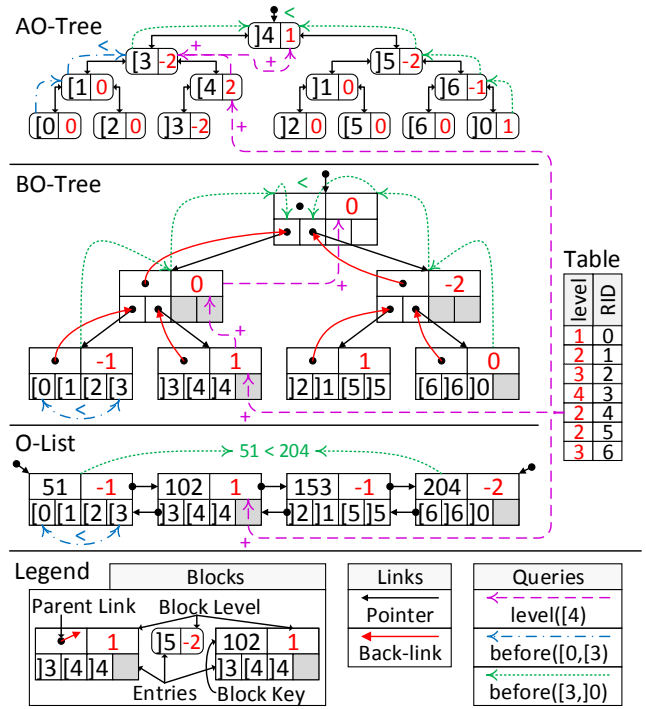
AO-Tree

<

<

+

]4 1

[3 -2

]5 -2

+

[1 0

[4 2

]1 0

]6 -1

[0 0

[2 0

]3 -2

]2 0

[5 0

[6 0

]0 1

+

BO-Tree

<

0

+

0

-2

+

-1

1

1

0

[0 [1 [2 [3

]3 [4 ]4

]2 ]1 [5 ]5

[6 ]6 ]0

+

<

Table

| level | RID |
|---|---|
| 1 | 0 |
| 2 | 1 |
| 3 | 2 |
| 4 | 3 |
| 2 | 4 |
| 2 | 5 |
| 3 | 6 |

O-List

51 < 204

51 -1

102 1

153 -1

204 -2

[0 [1 [2 [3

]3 [4 ]4

]2 ]1 [5 ]5

[6 ]6 ]0

<

+

Legend

Blocks

Parent Link

Block Level

1

]5 -2

102 1

]3 [4 ]4

]3 [4 ]4

Entries

Block Key

Links

Pointer

Back-link

Queries

level([4)

before([0,[3)

before([3,]0)